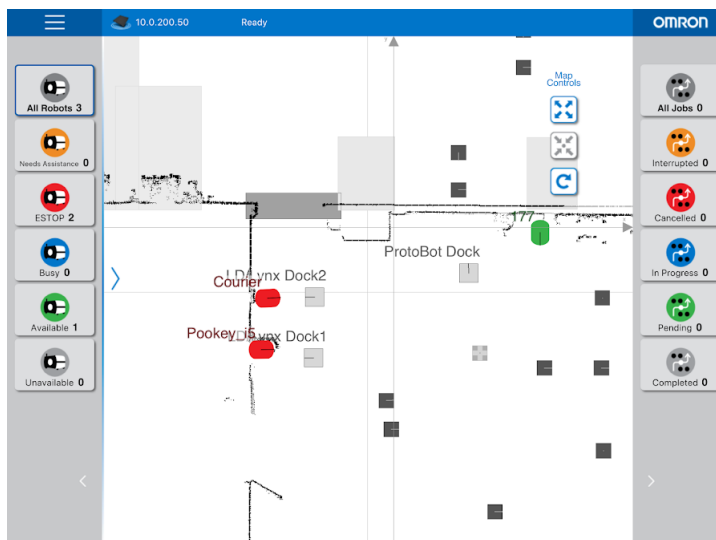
10.0.200.50

Ready

OMRON

All Robots 3

Needs Assistance 0

ESTOP 2

Busy 0

Available 1

Unavailable 0

Map Controls

177

ProtoBot Dock

LD Lynx Dock2

Courier

Pookey i5

LD Lynx Dock1

All Jobs 0

Interrupted 0

Cancelled 0

In Progress 0

Pending 0

Completed 0